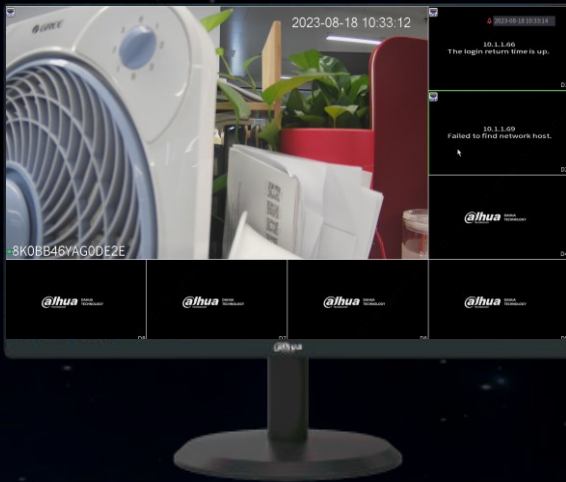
GREE

2023-08-18 10:33:12

8K0BB46YAG0DE2E

2023-08-18 10:33:14

10.1.1.66
The login return time is up.

10.1.1.69
Failed to find network host.

alhua TECHNOLOGY

alhua TECHNOLOGY

alhua TECHNOLOGY

alhua TECHNOLOGY

alhua TECHNOLOGY

alhua